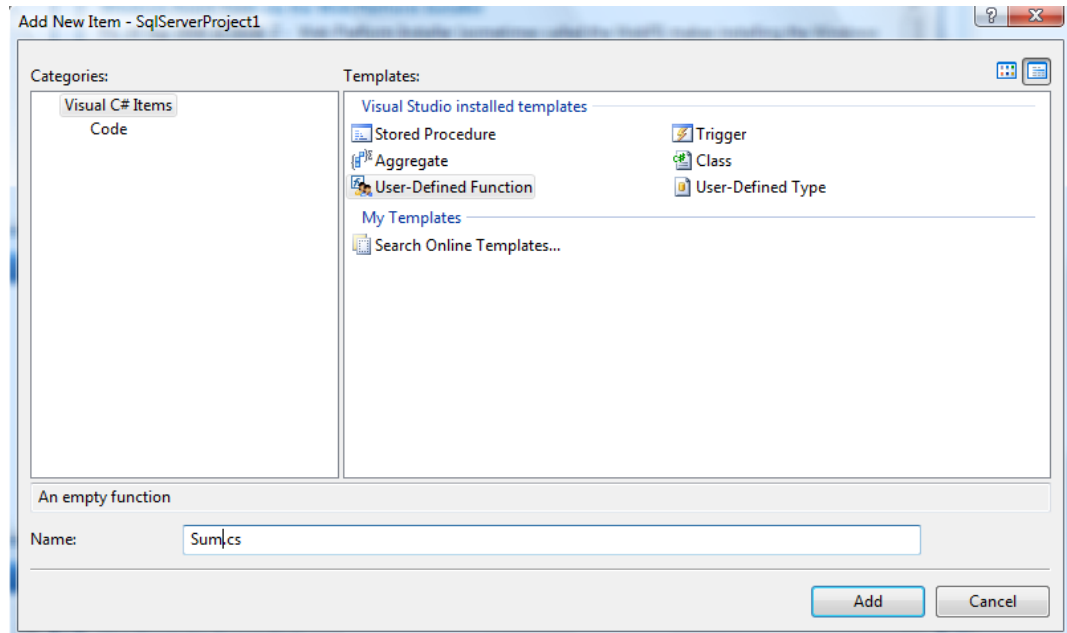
Add New Item - SqlServerProject1

Categories:

Visual C# Items

Code

Templates:

Visual Studio installed templates

Stored Procedure

Trigger

Aggregate

Class

User-Defined Function

User-Defined Type

My Templates

Search Online Templates...

An empty function

Name: Sum.cs

Add

Cancel